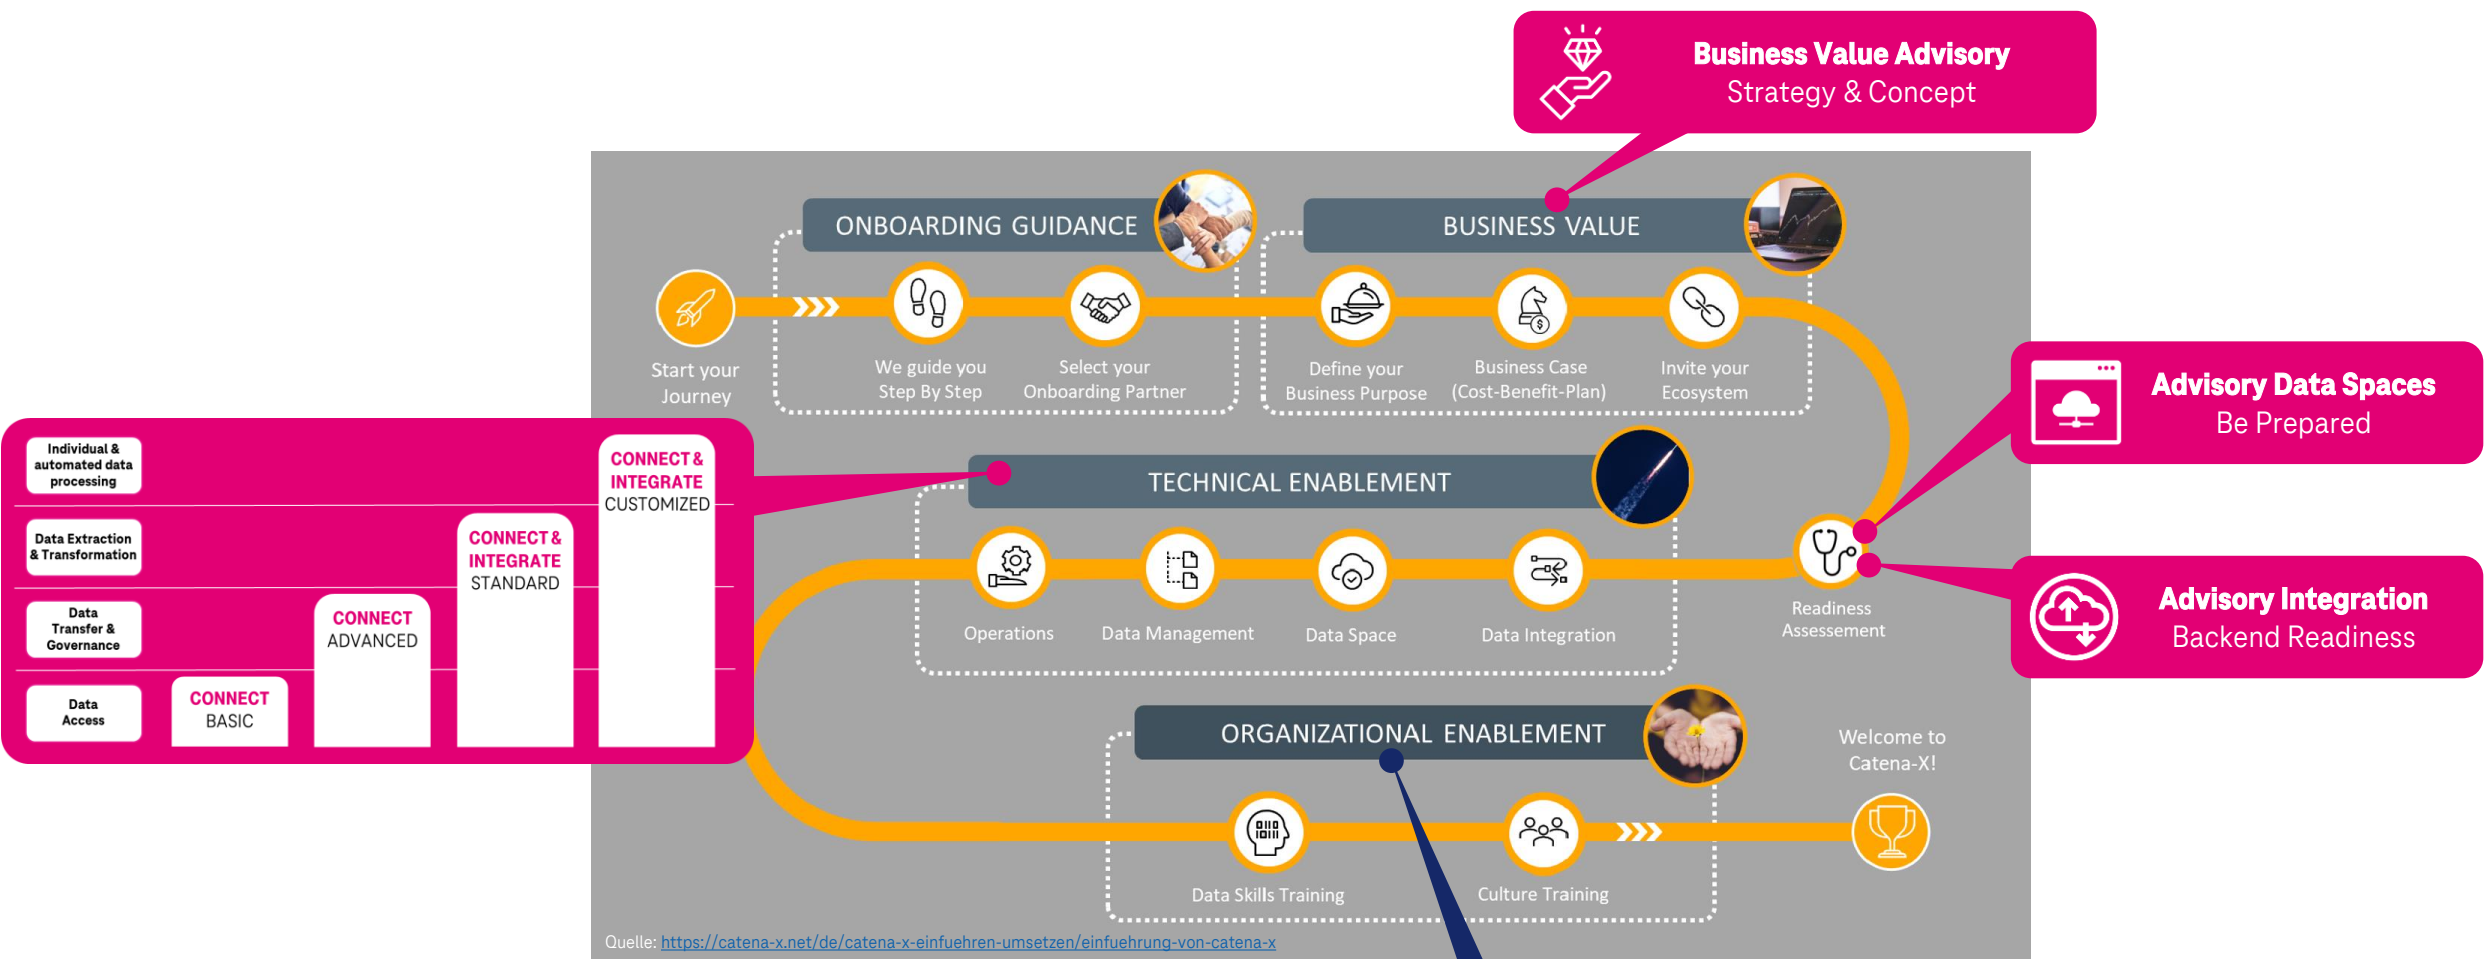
Business Value Advisory
Strategy & Concept

ONBOARDING GUIDANCE

BUSINESS VALUE

Start your Journey

We guide you Step By Step

Select your Onboarding Partner

Define your Business Purpose

Business Case (Cost-Benefit-Plan)

Invite your Ecosystem

Advisory Data Spaces
Be Prepared

Individual & automated data processing

Data Extraction & Transformation

Data Transfer & Governance

Data Access

CONNECT BASIC

CONNECT ADVANCED

CONNECT & INTEGRATE STANDARD

CONNECT & INTEGRATE CUSTOMIZED

TECHNICAL ENABLEMENT

Operations

Data Management

Data Space

Data Integration

Readiness Assessment

Advisory Integration
Backend Readiness

ORGANIZATIONAL ENABLEMENT

Welcome to Catena-X!

Data Skills Training

Culture Training

Quelle: https://catena-x.net/de/catena-x-einfuehren-umsetzen/einfuehrung-von-catena-x